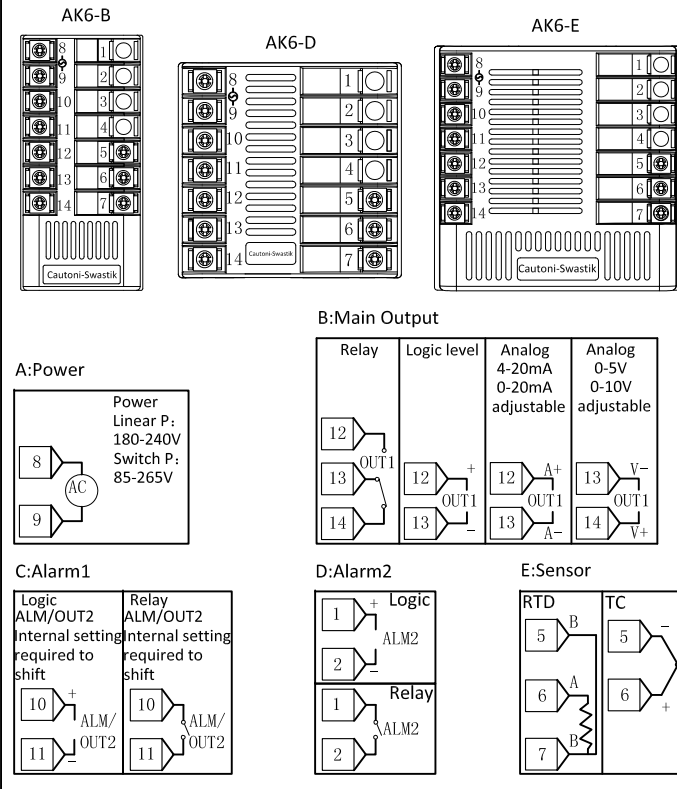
AK6-B

8
9
10
11
12
13
14
1
2
3
4
5
6
7
Cautoni-Swastik

AK6-D

8
9
10
11
12
13
14
1
2
3
4
5
6
7
Cautoni-Swastik

AK6-E

8
9
10
11
12
13
14
1
2
3
4
5
6
7
Cautoni-Swastik

B:Main Output

| Relay | Logic level | Analog 4-20mA 0-20mA adjustable | Analog 0-5V 0-10V adjustable |
|---|---|---|---|
| 12 13 14 OUT1 | 12 13 + OUT1 − | 12 13 A+ OUT1 A− | 13 14 V− OUT1 V+ |

A:Power

8
9
AC
Power
Linear P：
180-240V
Switch P：
85-265V

C:Alarm1

| Logic ALM/OUT2 Internal setting required to shift | Relay ALM/OUT2 Internal setting required to shift |
|---|---|
| 10 11 + ALM/ OUT2 − | 10 11 ALM/ OUT2 |

D:Alarm2

Logic
1
2
+
ALM2
−

Relay
1
2
ALM2

E:Sensor

| RTD | TC |
|---|---|
| 5 B 6 A 7 B | 5 − 6 + |